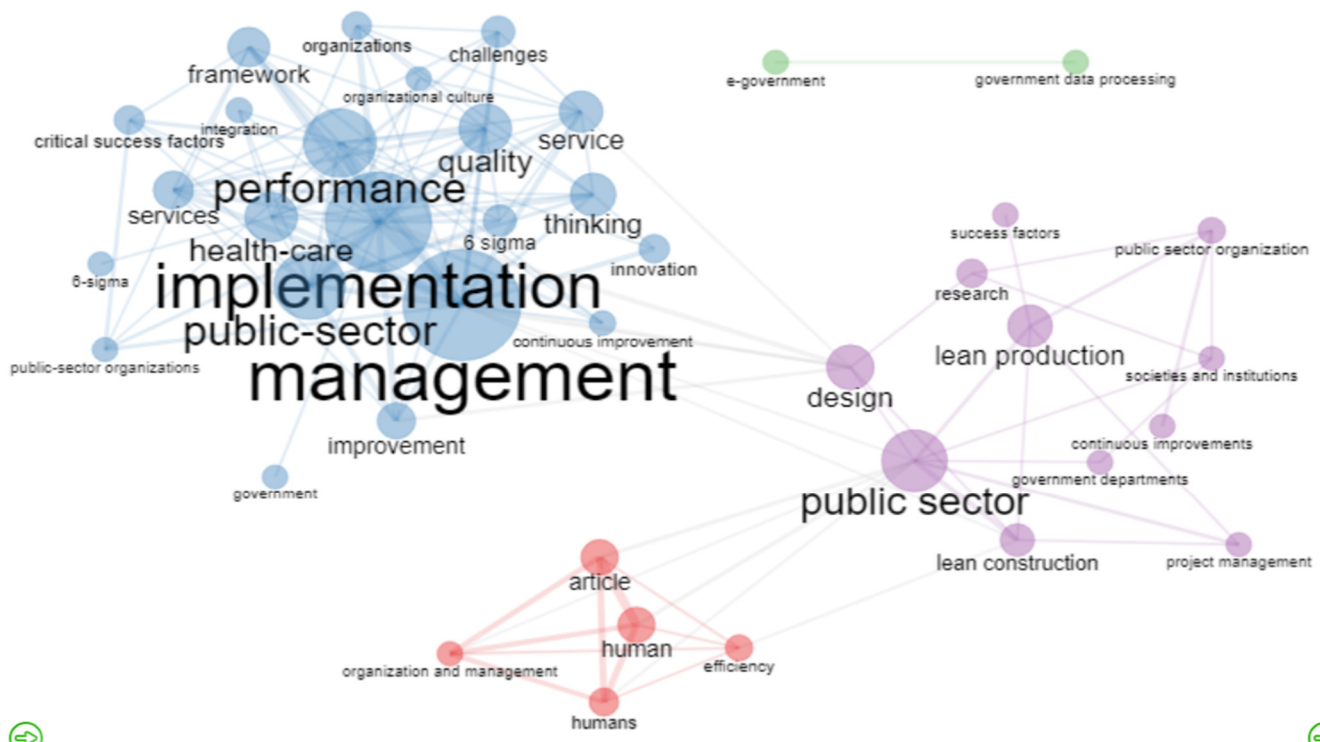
organizations
challenges
framework
organizational culture
integration
critical success factors
service
quality
performance
services
thinking
health-care
6 sigma
innovation
6-sigma
implementation
public-sector
continuous improvement
public-sector organizations
management
improvement
government

e-government
government data processing

success factors
public sector organization
research
lean production
societies and institutions
design
continuous improvements
government departments
public sector
lean construction
project management

article
human
efficiency
organization and management
humans